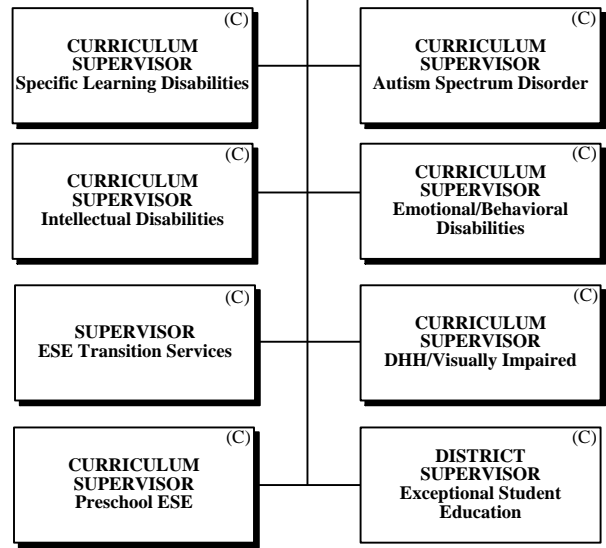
(C)
CURRICULUM SUPERVISOR
Specific Learning Disabilities

(C)
CURRICULUM SUPERVISOR
Autism Spectrum Disorder

(C)
CURRICULUM SUPERVISOR
Intellectual Disabilities

(C)
CURRICULUM SUPERVISOR
Emotional/Behavioral Disabilities

(C)
SUPERVISOR
ESE Transition Services

(C)
CURRICULUM SUPERVISOR
DHH/Visually Impaired

(C)
CURRICULUM SUPERVISOR
Preschool ESE

(C)
DISTRICT SUPERVISOR
Exceptional Student Education